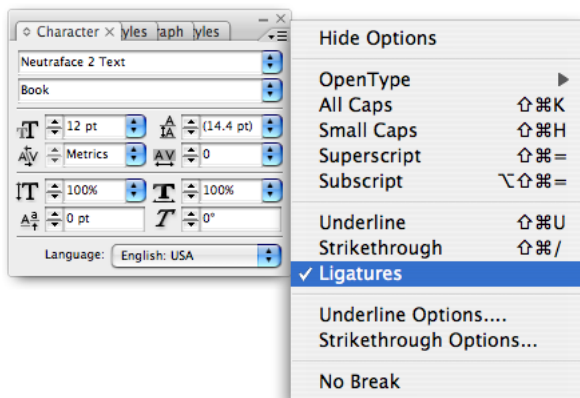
Character ✕ yles aph yles

Neutraface 2 Text

Book

12 pt

(14.4 pt)

Metrics

0

100%

100%

0 pt

0°

Language: English: USA

Hide Options

OpenType ▶

All Caps ⇧⌘K

Small Caps ⇧⌘H

Superscript ⇧⌘=

Subscript ⌥⇧⌘=

Underline ⇧⌘U

Strikethrough ⇧⌘/

✓ Ligatures

Underline Options....

Strikethrough Options...

No Break